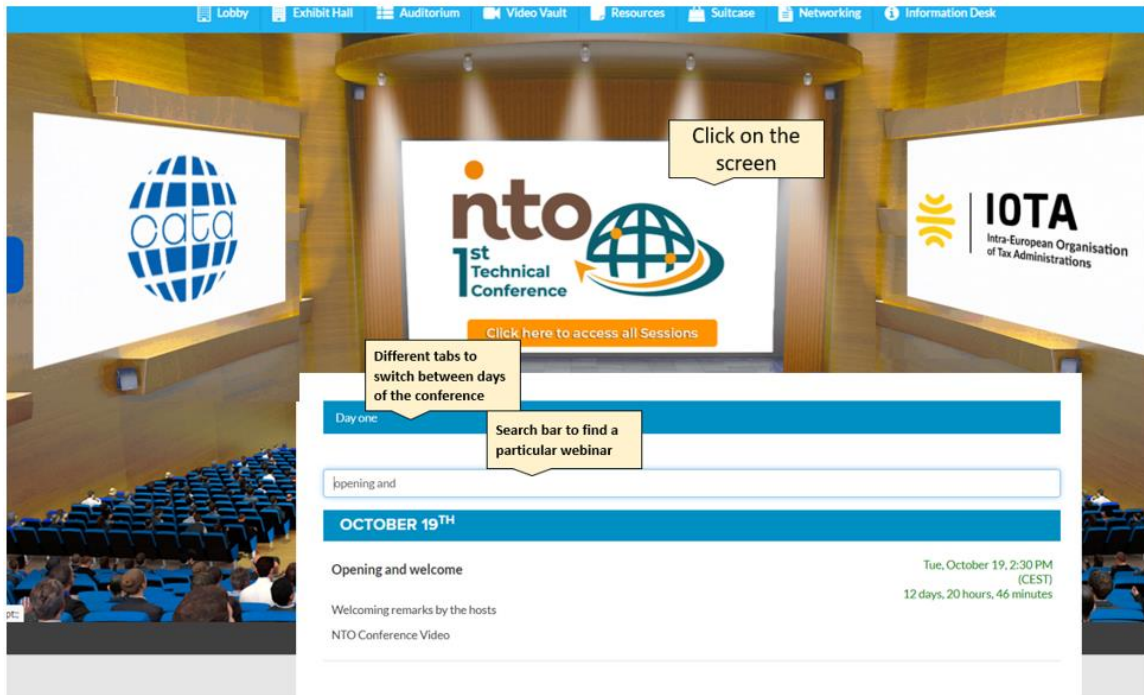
Lobby Exhibit Hall Auditorium Video Vault Resources Suitcase Networking Information Desk

cata

nto
1st Technical Conference

Click here to access all Sessions

Click on the screen

IOTA
Intra-European Organisation of Tax Administrations

Different tabs to switch between days of the conference

Day one

Search bar to find a particular webinar

opening and

OCTOBER 19$^{TH}$

Opening and welcome

Tue, October 19, 2:30 PM (CEST)
12 days, 20 hours, 46 minutes

Welcoming remarks by the hosts

NTO Conference Video

pt: